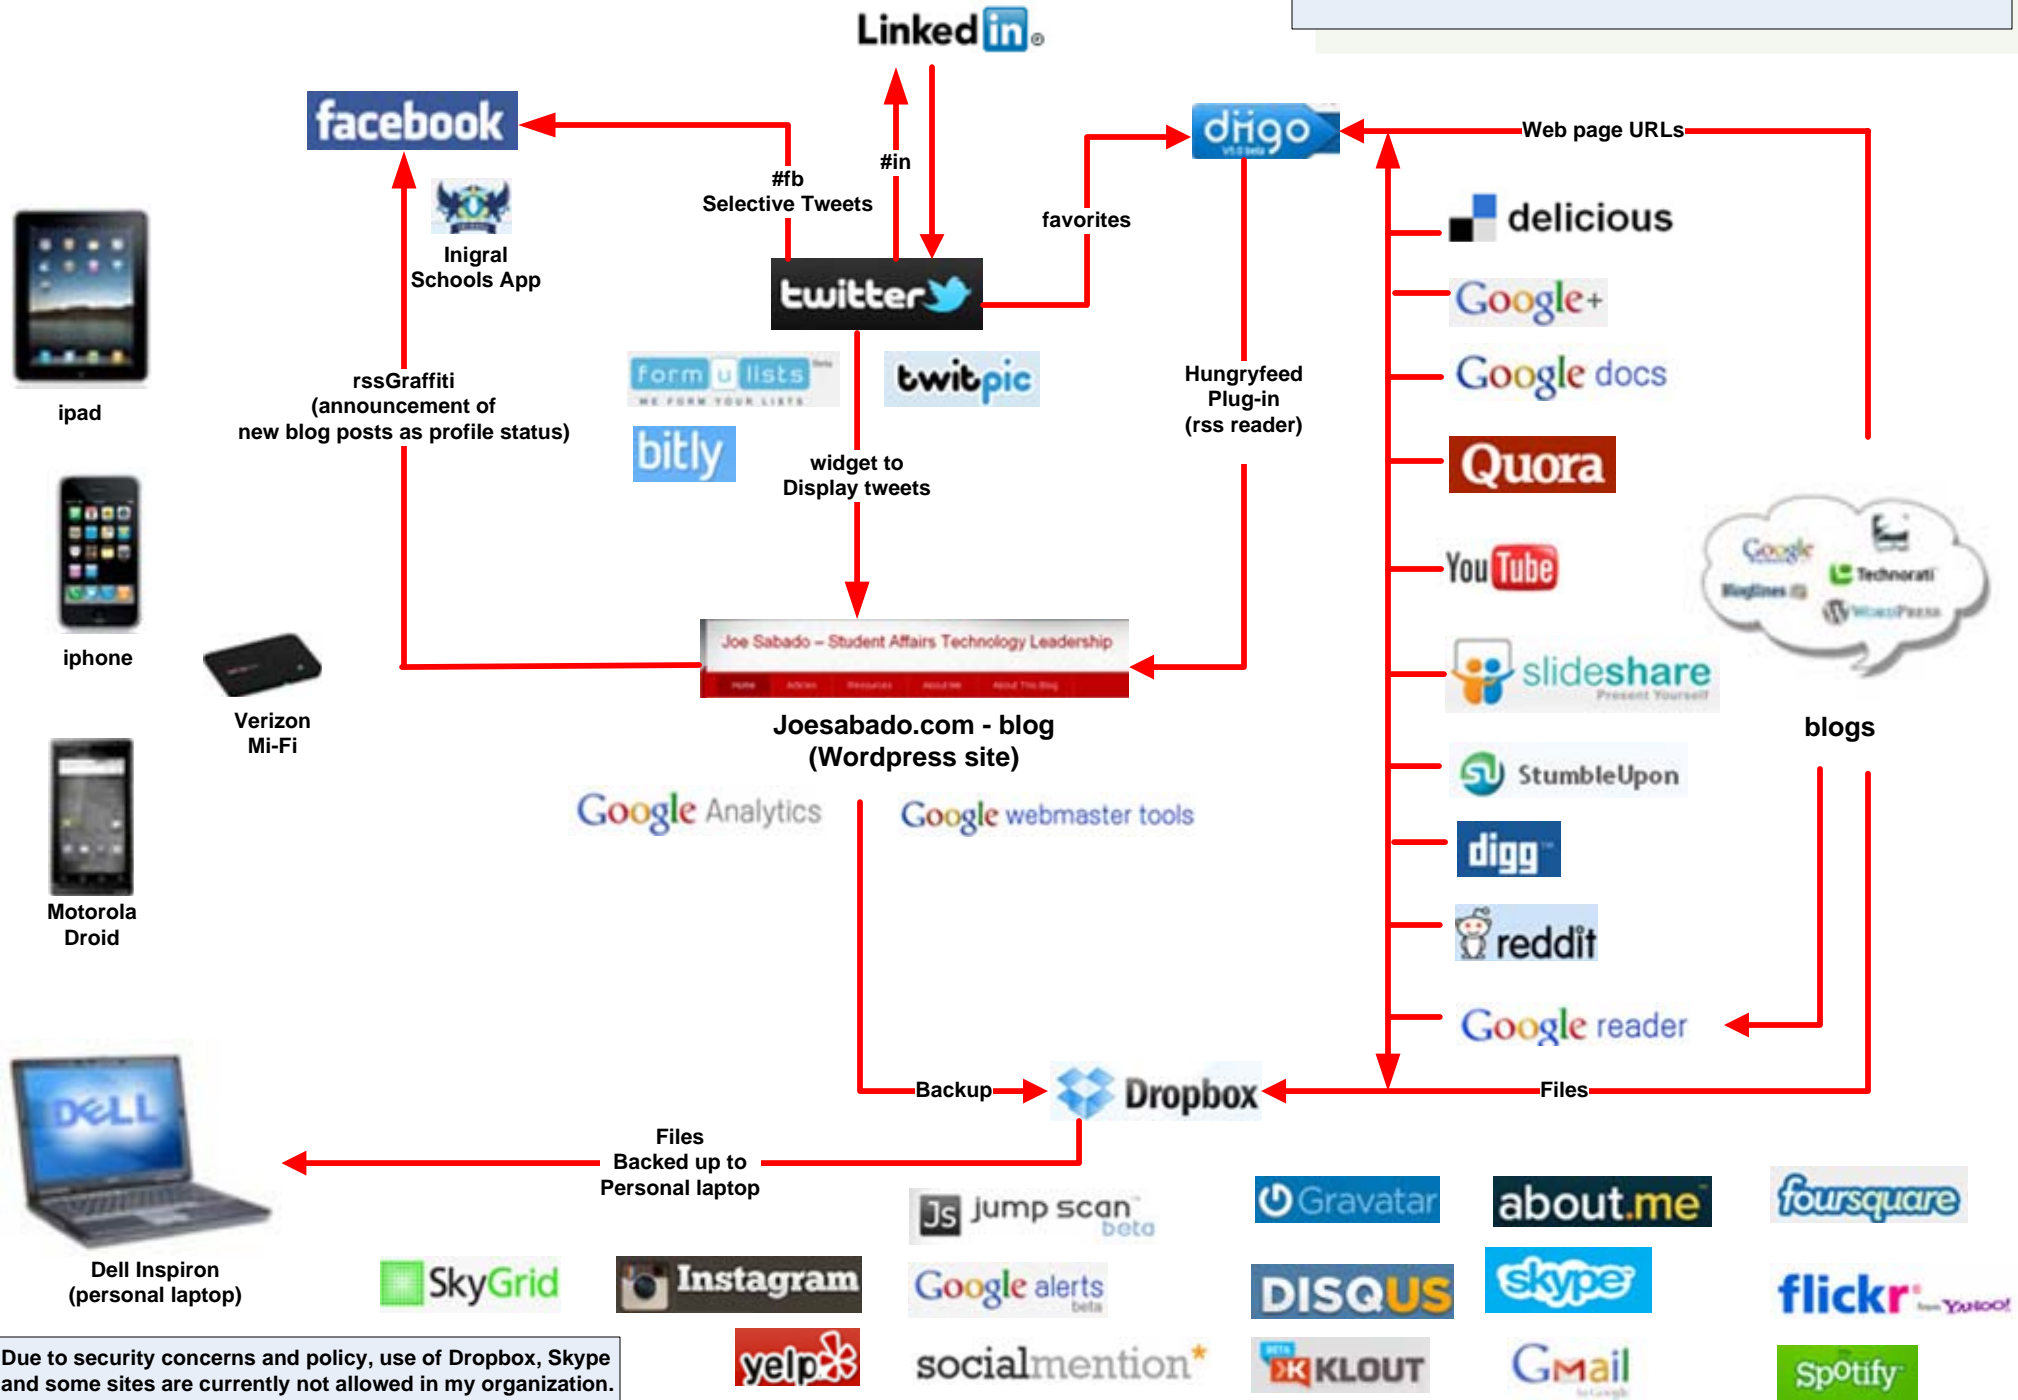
LinkedIn

facebook

#fb
Selective Tweets

#in

diigo

Web page URLs

favorites

Inigral
Schools App

twitter

delicious

Google+

Google docs

Quora

YouTube

slideshare
Present Yourself

StumbleUpon

digg

reddit

Google reader

ipad

iphone

Verizon
Mi-Fi

Motorola
Droid

rssGraffiti
(announcement of
new blog posts as profile status)

formulists
WE FORM YOUR LISTS

twitpic

bitly

widget to
Display tweets

Hungryfeed
Plug-in
(rss reader)

Joe Sabado – Student Affairs Technology Leadership

Joesabado.com - blog
(Wordpress site)

Google Analytics

Google webmaster tools

Google
Technorati
Bloglines
WordPress

blogs

Backup

Dropbox

Files

Files
Backed up to
Personal laptop

DELL

Dell Inspiron
(personal laptop)

Js jump scan beta

Gravatar

about.me

foursquare

SkyGrid

Instagram

Google alerts beta

DISQUS

skype

flickr from Yahoo!

yelp

socialmention*

KLOUT

GMail

Spotify

Due to security concerns and policy, use of Dropbox, Skype and some sites are currently not allowed in my organization.